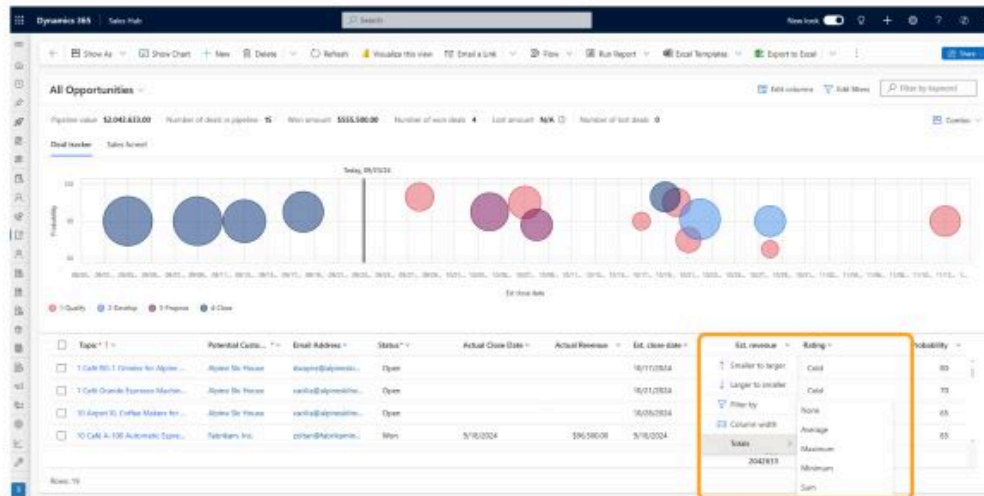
Dynamics 365 | Sales Hub

Search

New look

Show As | Show Chart | + New | Delete | Refresh | Visualize this view | Email a Link | Flow | Run Report | Excel Templates | Export to Excel

Share

All Opportunities

Edit columns | Edit filters | Filter by keyword

Pipeline value $2,042,633.00 Number of deals in pipeline 15 Won amount $555,580.00 Number of won deals 4 Lost amount N/A Number of lost deals 0

Combo

Deal tracker | Sales funnel

Today, 09/15/24

Probability

Est. close date

1-Qualify 2-Develop 3-Propose 4-Close

| Topic | Potential Custo... | Email Address | Status | Actual Close Date | Actual Revenue | Est. close date | Est. revenue | Rating | Probability |
|---|---|---|---|---|---|---|---|---|---|
| 1 Café ND-1 Grinder for Alpine ... | Alpine Ski House | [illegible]@alpineski... | Open | | | 10/17/2024 | | Cold | 80 |
| 1 Café Grande Espresso Machin... | Alpine Ski House | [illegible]@alpineski... | Open | | | 10/21/2024 | | Cold | 75 |
| 10 Airpot XL Coffee Makers for ... | Alpine Ski House | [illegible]@alpineski... | Open | | | 10/28/2024 | | | 65 |
| 10 Café A-100 Automatic Espre... | Fabrikam Inc. | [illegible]@fabrikam... | Won | 5/18/2024 | $96,580.00 | 5/18/2024 | | | 65 |

Smaller to larger
Larger to smaller
Filter by
Column width
Totals
2042633

None
Average
Maximum
Minimum
Sum

Rows: 15